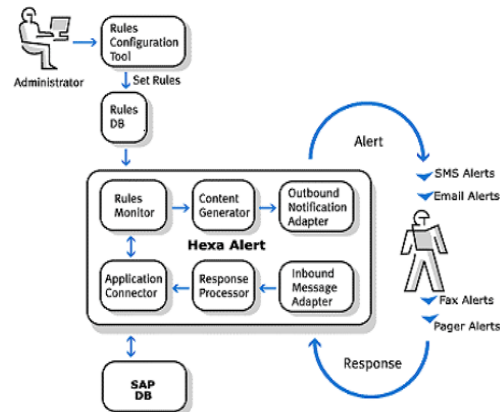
Administrator

Rules Configuration Tool

Set Rules

Rules DB

Alert

SMS Alerts

Email Alerts

Rules Monitor

Content Generator

Outbound Notification Adapter

Hexa Alert

Application Connector

Response Processor

Inbound Message Adapter

Fax Alerts

Pager Alerts

Response

SAP DB